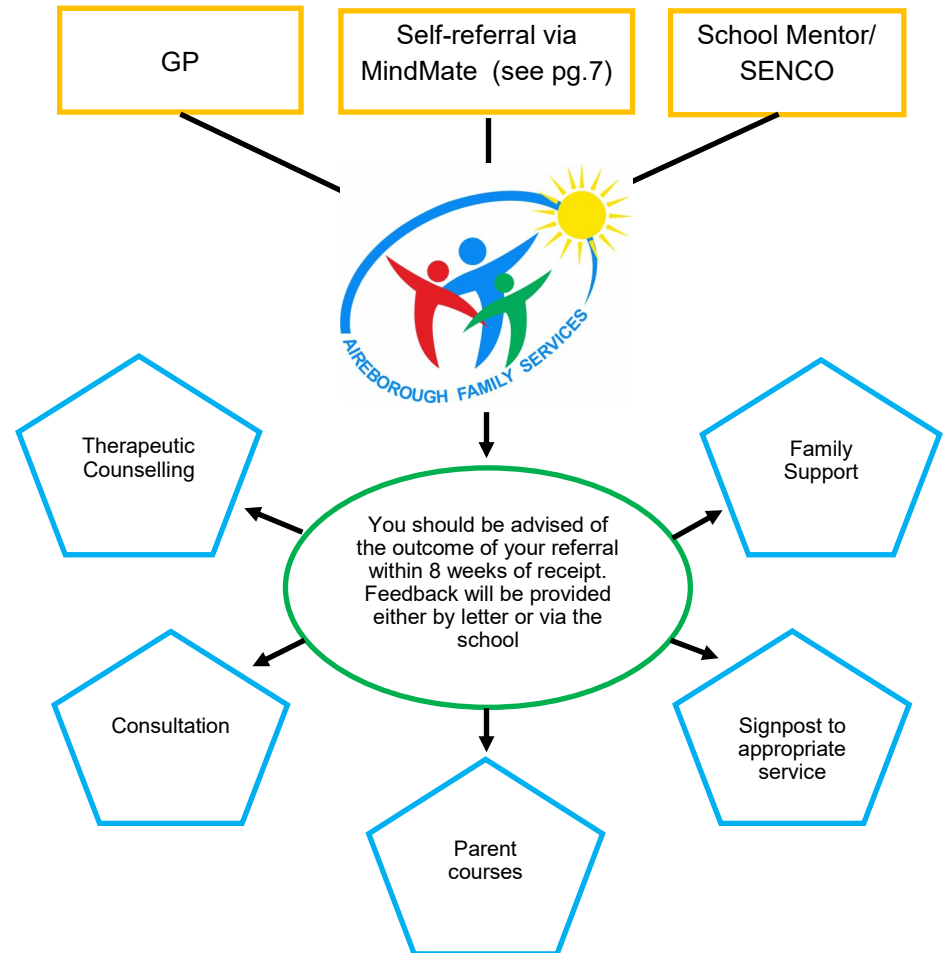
GP

Self-referral via MindMate (see pg.7)

School Mentor/ SENCO

AIREBOROUGH FAMILY SERVICES

Therapeutic Counselling

Family Support

You should be advised of the outcome of your referral within 8 weeks of receipt. Feedback will be provided either by letter or via the school

Consultation

Signpost to appropriate service

Parent courses